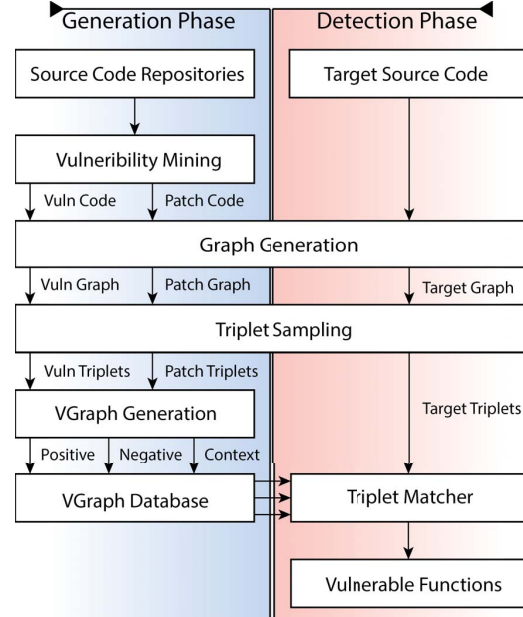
Generation Phase

Detection Phase

Source Code Repositories

Target Source Code

Vulneribility Mining

Vuln Code

Patch Code

Graph Generation

Vuln Graph

Patch Graph

Target Graph

Triplet Sampling

Vuln Triplets

Patch Triplets

VGraph Generation

Target Triplets

Positive

Negative

Context

VGraph Database

Triplet Matcher

Vulnerable Functions